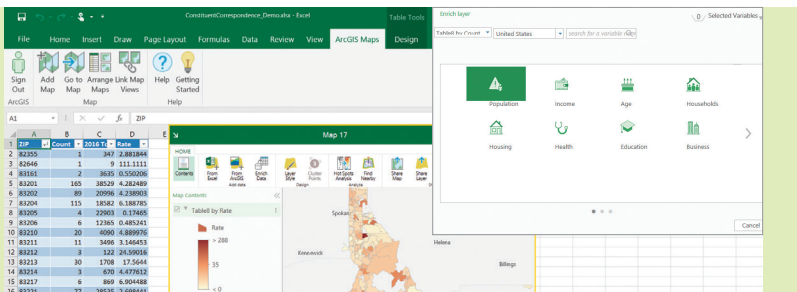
ConstituentCorrespondence_Demo.xlsx - Excel
Table Tools
File Home Insert Draw Page Layout Formulas Data Review View ArcGIS Maps Design
Sign Out
Add Map
Go to Map
Arrange Maps
Link Map Views
Help
Getting Started
ArcGIS Map Help
A1 ZIP

| | A | B | C | D |
|---|---|---|---|---|
| 1 | ZIP | Count | 2016 To | Rate |
| 2 | 82355 | 1 | 347 | 2.881844 |
| 3 | 82646 | 1 | 9 | 111.1111 |
| 4 | 83161 | 2 | 3635 | 0.550206 |
| 5 | 83201 | 165 | 38529 | 4.282489 |
| 6 | 83202 | 89 | 20996 | 4.238903 |
| 7 | 83204 | 115 | 18582 | 6.188785 |
| 8 | 83205 | 4 | 22903 | 0.17465 |
| 9 | 83206 | 6 | 12365 | 0.485241 |
| 10 | 83210 | 20 | 4090 | 4.889976 |
| 11 | 83211 | 11 | 3496 | 3.146453 |
| 12 | 83212 | 3 | 122 | 24.59016 |
| 13 | 83213 | 30 | 1708 | 17.5644 |
| 14 | 83214 | 3 | 670 | 4.477612 |
| 15 | 83217 | 6 | 869 | 6.904488 |

Map 17
HOME
Contents
From Excel
From ArcGIS
Enrich Data
Add data
Layer Style
Cluster Points
Design
Hot Spots Analysis
Find Nearby
Analysis
Share Map
Share Layer
Map Contents
Table8 by Rate
Rate
> 288
35
< 0
Spokane
Kennewick
Helena
Billings

Enrich layer
0 Selected Variables
Table8 by Count
United States
search for a variable
Population
Income
Age
Households
Housing
Health
Education
Business
Cancel